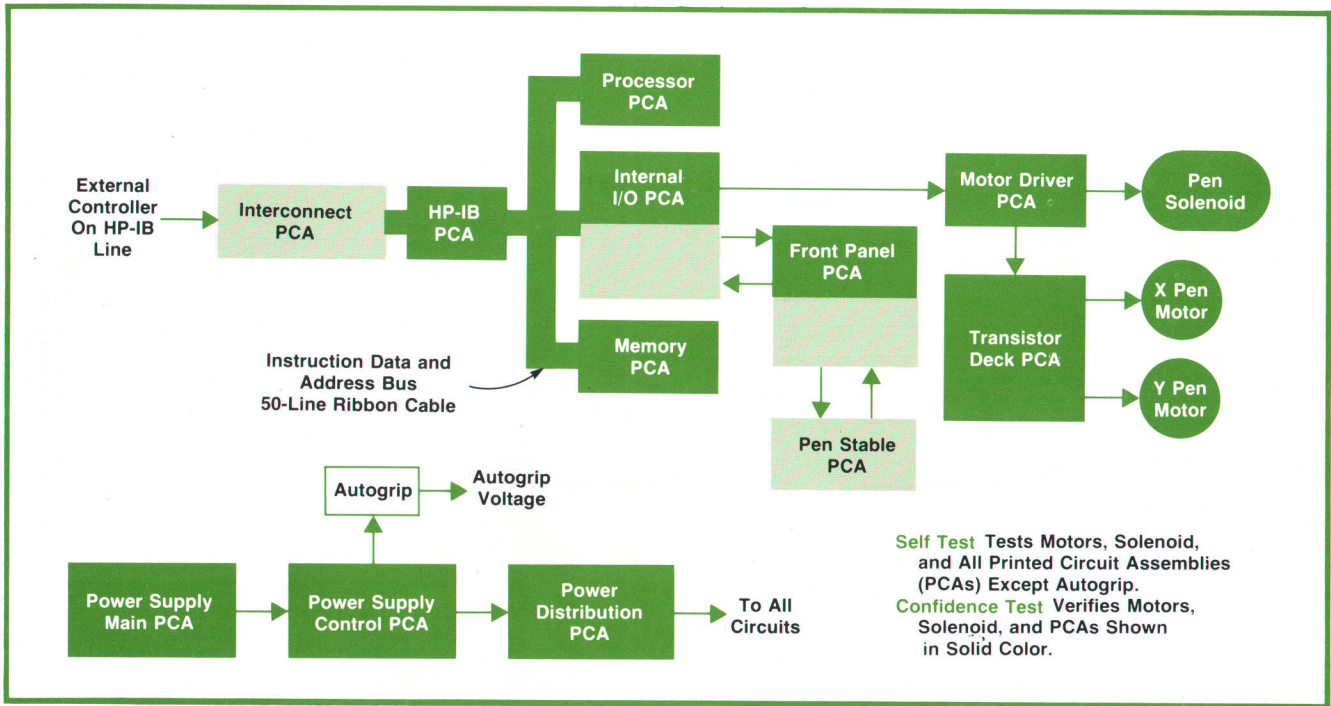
External Controller On HP-IB Line

Interconnect PCA

HP-IB PCA

Processor PCA

Internal I/O PCA

Memory PCA

Instruction Data and Address Bus 50-Line Ribbon Cable

Front Panel PCA

Pen Stable PCA

Motor Driver PCA

Pen Solenoid

Transistor Deck PCA

X Pen Motor

Y Pen Motor

Autogrip

Autogrip Voltage

Power Supply Main PCA

Power Supply Control PCA

Power Distribution PCA

To All Circuits

Self Test Tests Motors, Solenoid, and All Printed Circuit Assemblies (PCAs) Except Autogrip.
Confidence Test Verifies Motors, Solenoid, and PCAs Shown in Solid Color.